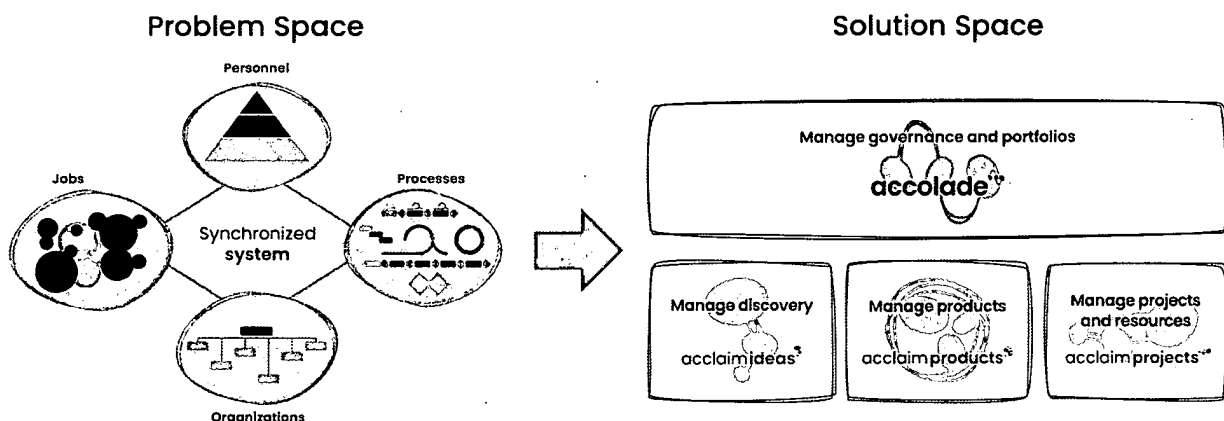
Problem Space

Personnel

Jobs

Processes

Synchronized system

Organizations

Solution Space

Manage governance and portfolios

accolade

Manage discovery

acclaimideas

Manage products

acclaimproducts

Manage projects and resources

acclaimprojects